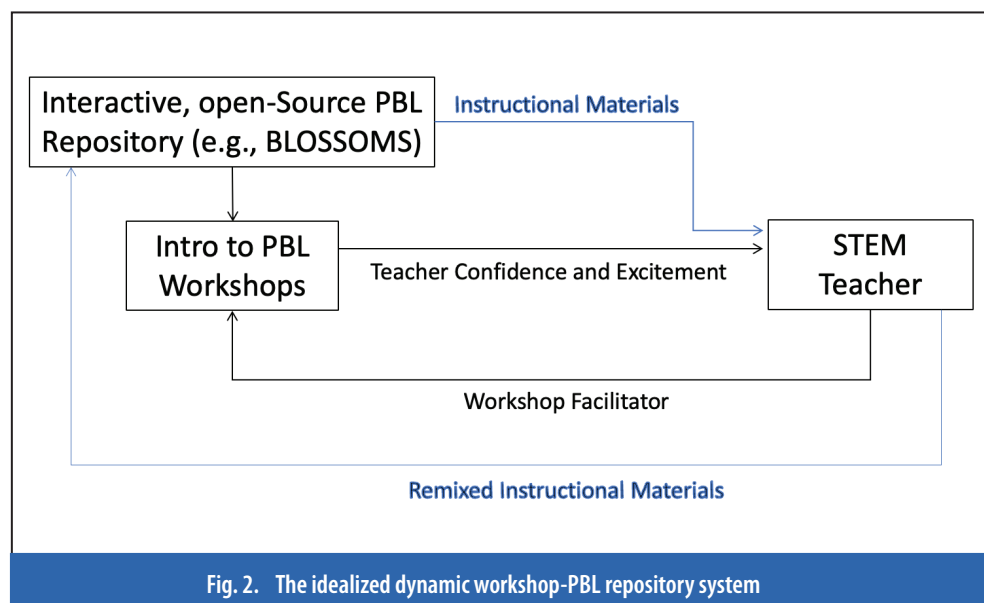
Interactive, open-Source PBL Repository (e.g., BLOSSOMS)

Instructional Materials

Intro to PBL Workshops

Teacher Confidence and Excitement

STEM Teacher

Workshop Facilitator

Remixed Instructional Materials

Fig. 2. The idealized dynamic workshop-PBL repository system